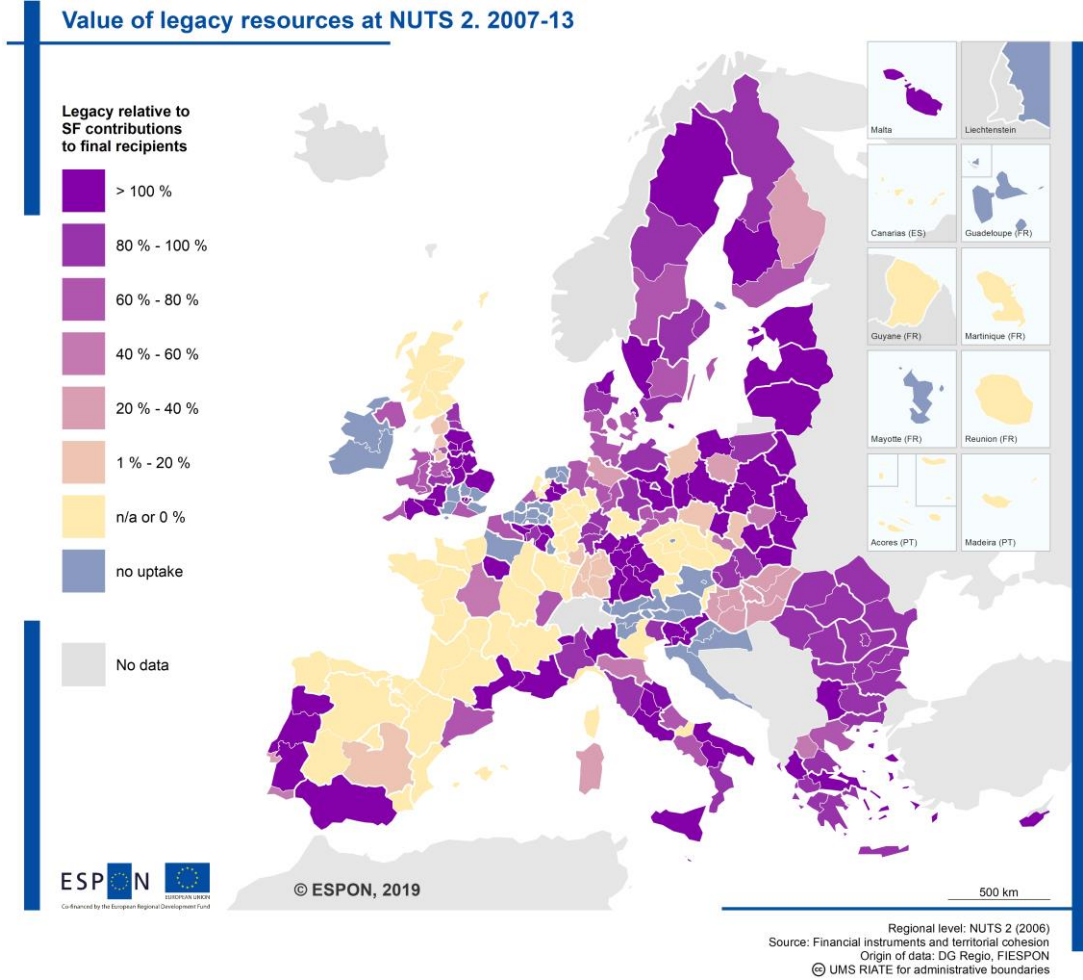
Value of legacy resources at NUTS 2. 2007-13

Legacy relative to SF contributions to final recipients

> 100 %

80 % - 100 %

60 % - 80 %

40 % - 60 %

20 % - 40 %

1 % - 20 %

n/a or 0 %

no uptake

No data

Malta

Liechtenstein

Canarias (ES)

Guadeloupe (FR)

Guyane (FR)

Martinique (FR)

Mayotte (FR)

Reunion (FR)

Acores (PT)

Madeira (PT)

ESPON

EUROPEAN UNION

Co-financed by the European Regional Development Fund

© ESPON, 2019

500 km

Regional level: NUTS 2 (2006)
Source: Financial instruments and territorial cohesion
Origin of data: DG Regio, FIESPON
© UMS RIATE for administrative boundaries